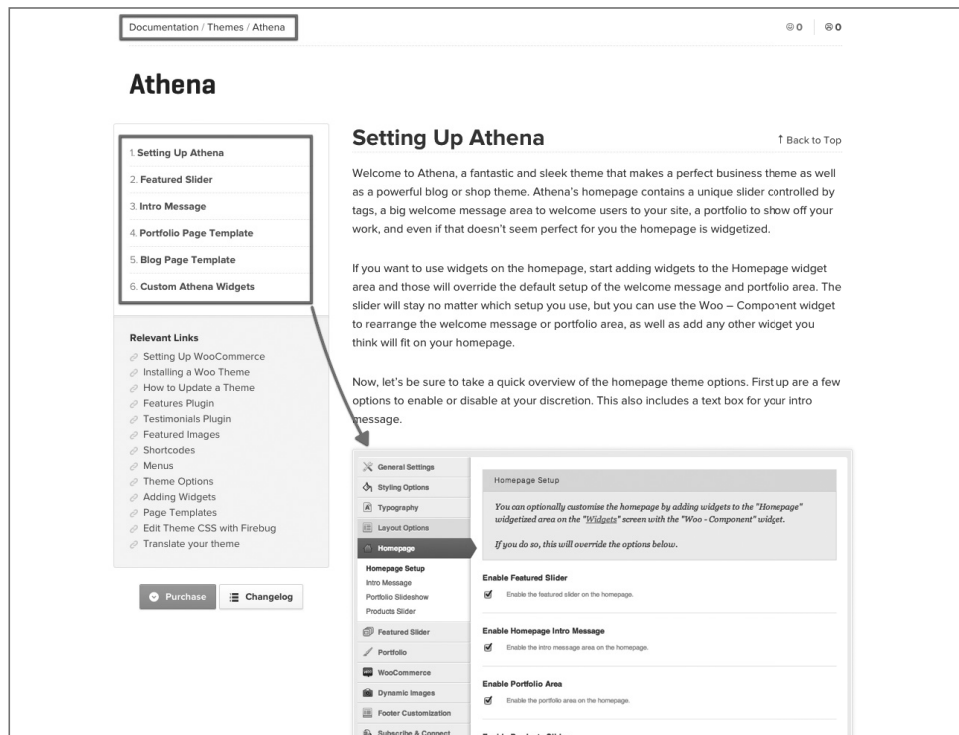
Documentation / Themes / Athena

0 0

Athena

1. Setting Up Athena
2. Featured Slider
3. Intro Message
4. Portfolio Page Template
5. Blog Page Template
6. Custom Athena Widgets

Relevant Links
Setting Up WooCommerce
Installing a Woo Theme
How to Update a Theme
Features Plugin
Testimonials Plugin
Featured Images
Shortcodes
Menus
Theme Options
Adding Widgets
Page Templates
Edit Theme CSS with Firebug
Translate your theme

Purchase
Changelog

Setting Up Athena

↑ Back to Top

Welcome to Athena, a fantastic and sleek theme that makes a perfect business theme as well as a powerful blog or shop theme. Athena's homepage contains a unique slider controlled by tags, a big welcome message area to welcome users to your site, a portfolio to show off your work, and even if that doesn't seem perfect for you the homepage is widgetized.

If you want to use widgets on the homepage, start adding widgets to the Homepage widget area and those will override the default setup of the welcome message and portfolio area. The slider will stay no matter which setup you use, but you can use the Woo – Component widget to rearrange the welcome message or portfolio area, as well as add any other wicget you think will fit on your homepage.

Now, let's be sure to take a quick overview of the homepage theme options. First up are a few options to enable or disable at your discretion. This also includes a text box for your intro message.

General Settings
Styling Options
Typography
Layout Options
Homepage
Homepage Setup
Intro Message
Portfolio Slideshow
Products Slider
Featured Slider
Portfolio
WooCommerce
Dynamic Images
Footer Customization
Subscribe & Connect

Homepage Setup

You can optionally customise the homepage by adding widgets to the "Homepage" widgetized area on the "Widgets" screen with the "Woo - Component" widget.

If you do so, this will override the options below.

Enable Featured Slider
Enable the featured slider on the homepage.

Enable Homepage Intro Message
Enable the intro message area on the homepage.

Enable Portfolio Area
Enable the portfolio area on the homepage.

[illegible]